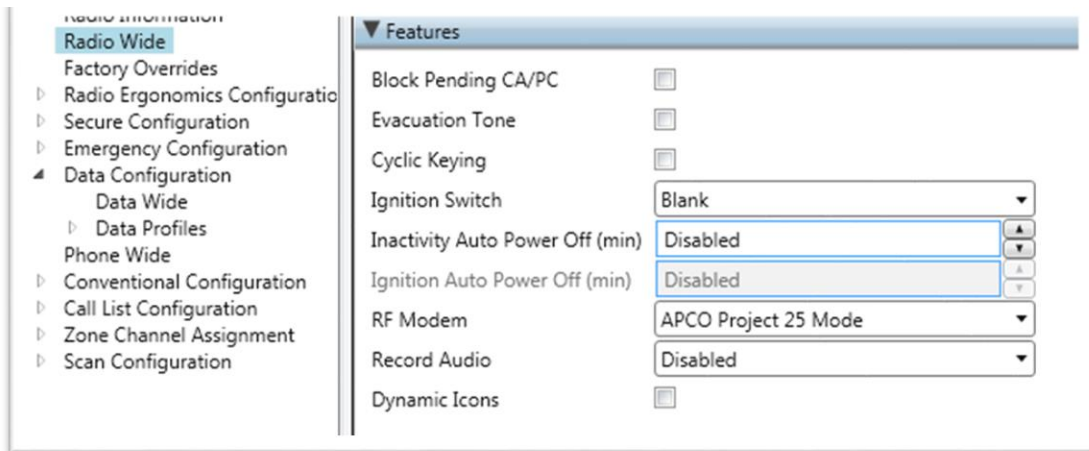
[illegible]
Radio Wide
Factory Overrides
Radio Ergonomics Configuratio
Secure Configuration
Emergency Configuration
Data Configuration
Data Wide
Data Profiles
Phone Wide
Conventional Configuration
Call List Configuration
Zone Channel Assignment
Scan Configuration

▼ Features

Block Pending CA/PC
Evacuation Tone
Cyclic Keying
Ignition Switch: Blank
Inactivity Auto Power Off (min): Disabled
Ignition Auto Power Off (min): Disabled
RF Modem: APCO Project 25 Mode
Record Audio: Disabled
Dynamic Icons